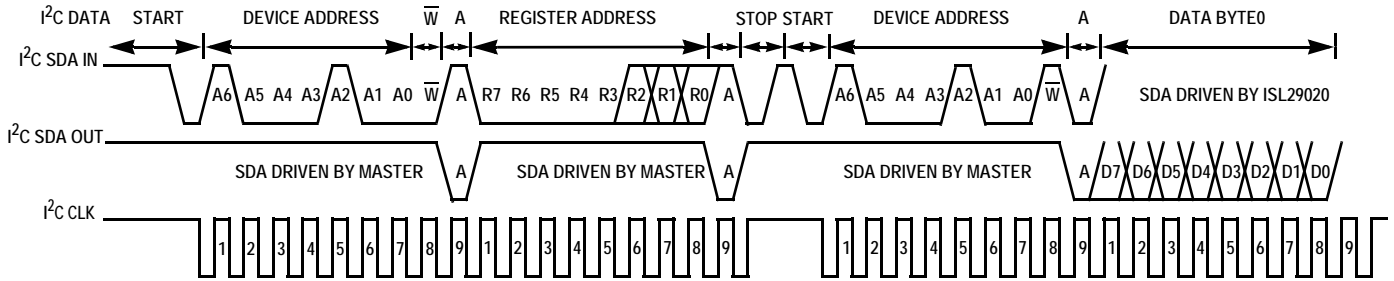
$I^2C$ DATA START DEVICE ADDRESS $\overline{W}$ A REGISTER ADDRESS STOP START DEVICE ADDRESS A DATA BYTE0

$I^2C$ SDA IN A6 A5 A4 A3 A2 A1 A0 $\overline{W}$ A R7 R6 R5 R4 R3 R2 R1 R0 A A6 A5 A4 A3 A2 A1 A0 $\overline{W}$ A SDA DRIVEN BY ISL29020

$I^2C$ SDA OUT SDA DRIVEN BY MASTER A SDA DRIVEN BY MASTER A SDA DRIVEN BY MASTER A D7 D6 D5 D4 D3 D2 D1 D0

$I^2C$ CLK 1 2 3 4 5 6 7 8 9 1 2 3 4 5 6 7 8 9 1 2 3 4 5 6 7 8 9 1 2 3 4 5 6 7 8 9